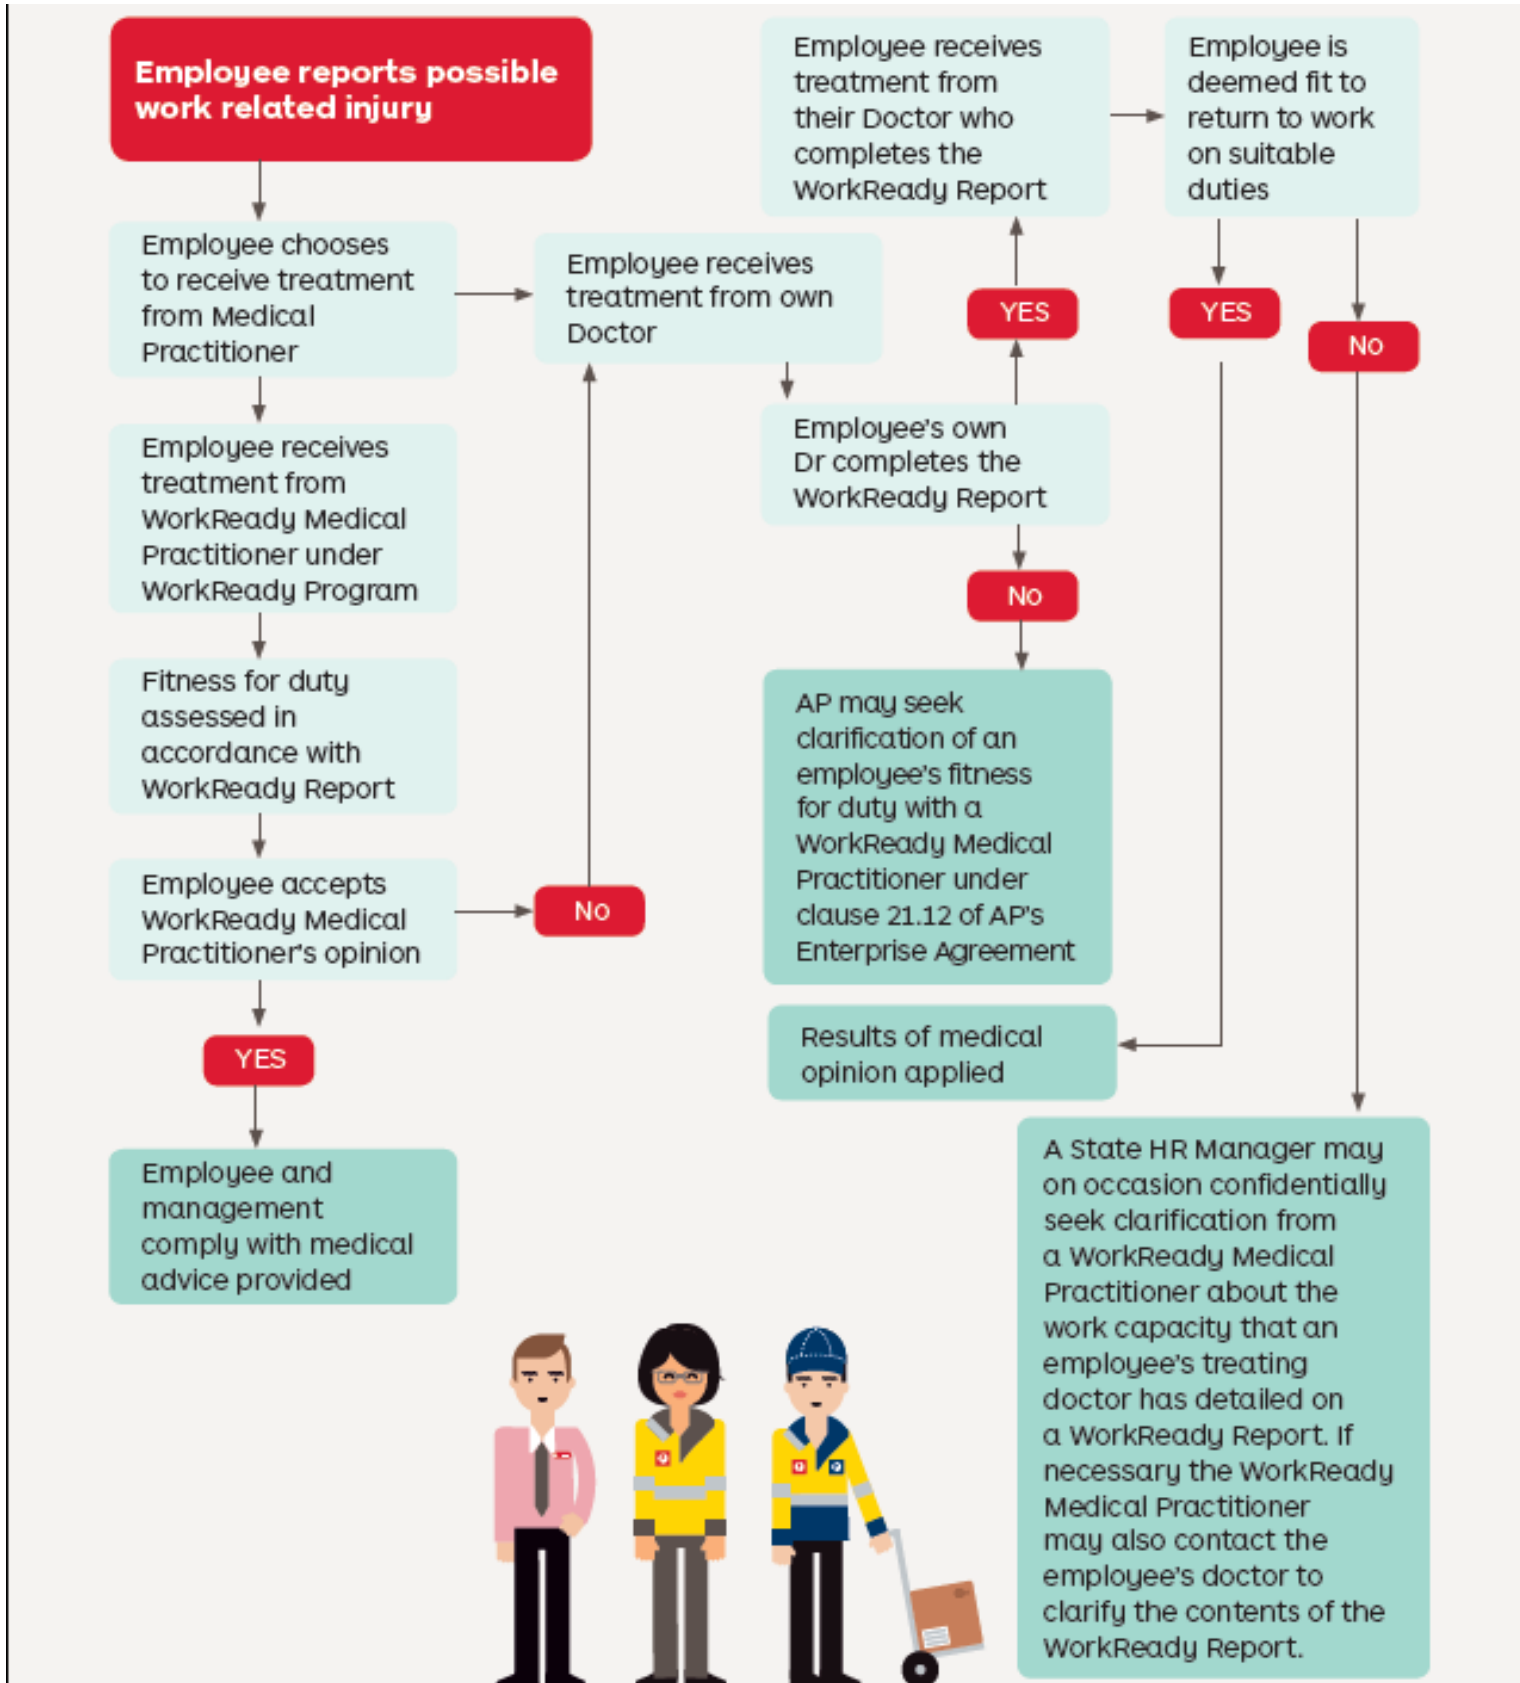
Employee reports possible work related injury

Employee chooses to receive treatment from Medical Practitioner

Employee receives treatment from WorkReady Medical Practitioner under WorkReady Program

Fitness for duty assessed in accordance with WorkReady Report

Employee accepts WorkReady Medical Practitioner's opinion

No

YES

Employee and management comply with medical advice provided

Employee receives treatment from own Doctor

Employee receives treatment from their Doctor who completes the WorkReady Report

YES

Employee's own Dr completes the WorkReady Report

No

AP may seek clarification of an employee's fitness for duty with a WorkReady Medical Practitioner under clause 21.12 of AP's Enterprise Agreement

Results of medical opinion applied

Employee is deemed fit to return to work on suitable duties

YES

No

A State HR Manager may on occasion confidentially seek clarification from a WorkReady Medical Practitioner about the work capacity that an employee's treating doctor has detailed on a WorkReady Report. If necessary the WorkReady Medical Practitioner may also contact the employee's doctor to clarify the contents of the WorkReady Report.